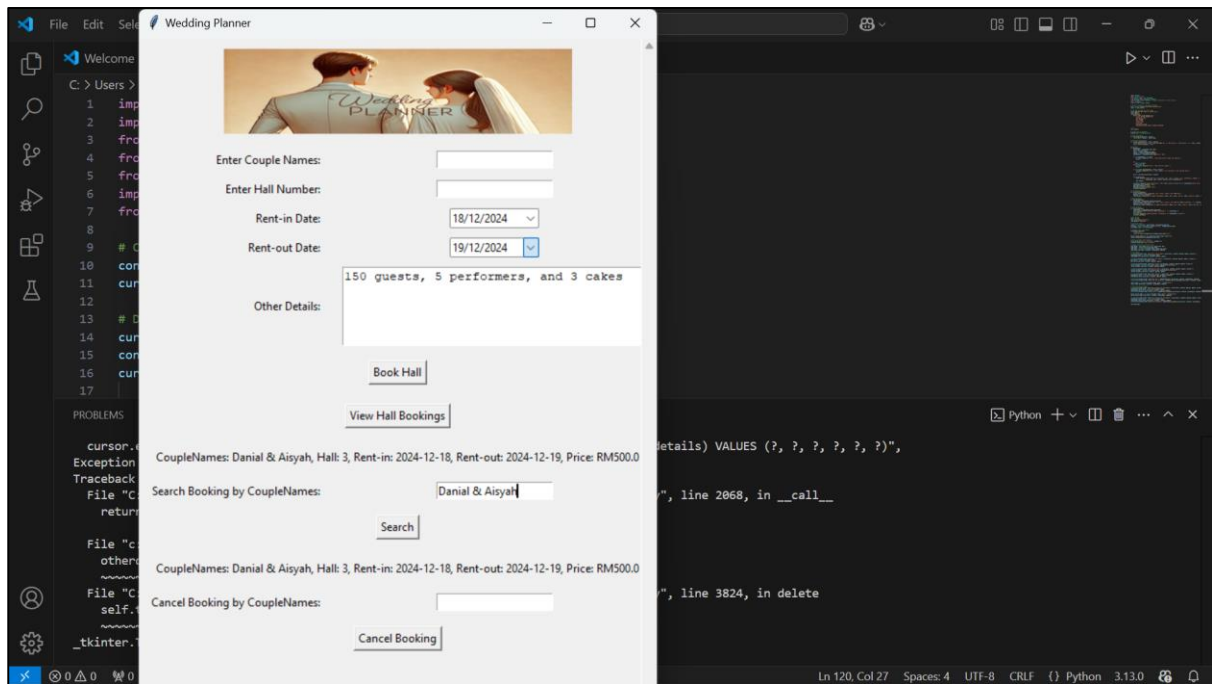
File Edit Sele

Wedding Planner

Welcome

C: > Users >

1 imp
2 imp
3 fro
4 fro
5 fro
6 imp
7 fro
8
9 # C
10 con
11 cur
12
13 # D
14 cur
15 con
16 cur
17

Wedding PLANNER

Enter Couple Names:

Enter Hall Number:

Rent-in Date: 18/12/2024

Rent-out Date: 19/12/2024

Other Details: 150 guests, 5 performers, and 3 cakes

Book Hall

View Hall Bookings

CoupleNames: Danial & Aisyah, Hall: 3, Rent-in: 2024-12-18, Rent-out: 2024-12-19, Price: RM500.0

Search Booking by CoupleNames: Danial & Aisyah

Search

CoupleNames: Danial & Aisyah, Hall: 3, Rent-in: 2024-12-18, Rent-out: 2024-12-19, Price: RM500.0

Cancel Booking by CoupleNames:

Cancel Booking

PROBLEMS

cursor.e
Exception
Traceback
File "C:
retur
File "c:
other
File "C:
self.
_tkinter.T

details) VALUES (?, ?, ?, ?, ?, ?)",
", line 2068, in __call__
", line 3824, in delete

Python

⊗ 0 ⚠ 0 ⚡ 0

Ln 120, Col 27 Spaces: 4 UTF-8 CRLF {} Python 3.13.0